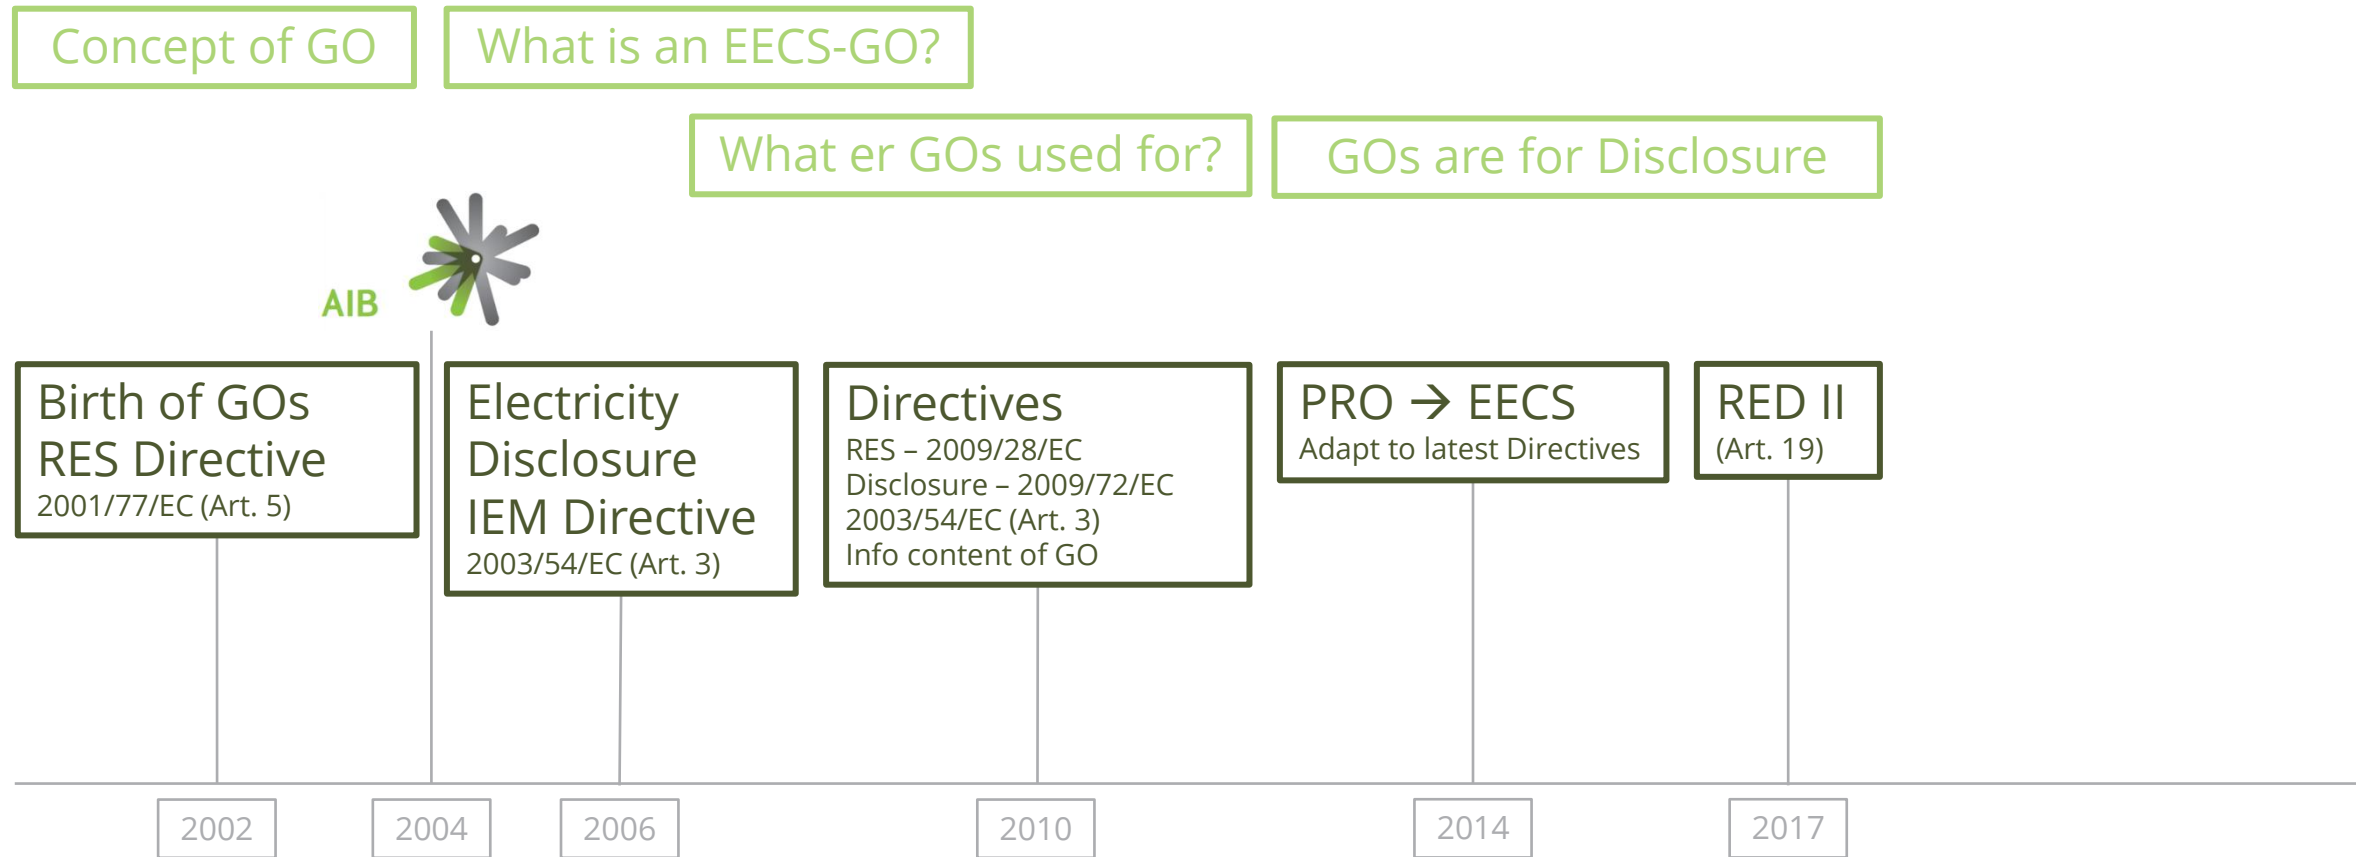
Concept of GO

What is an EECS-GO?

What er GOs used for?

GOs are for Disclosure

AIB

Birth of GOs
RES Directive
2001/77/EC (Art. 5)

Electricity Disclosure
IEM Directive
2003/54/EC (Art. 3)

Directives
RES – 2009/28/EC
Disclosure – 2009/72/EC
2003/54/EC (Art. 3)
Info content of GO

PRO → EECS
Adapt to latest Directives

RED II
(Art. 19)

2002

2004

2006

2010

2014

2017